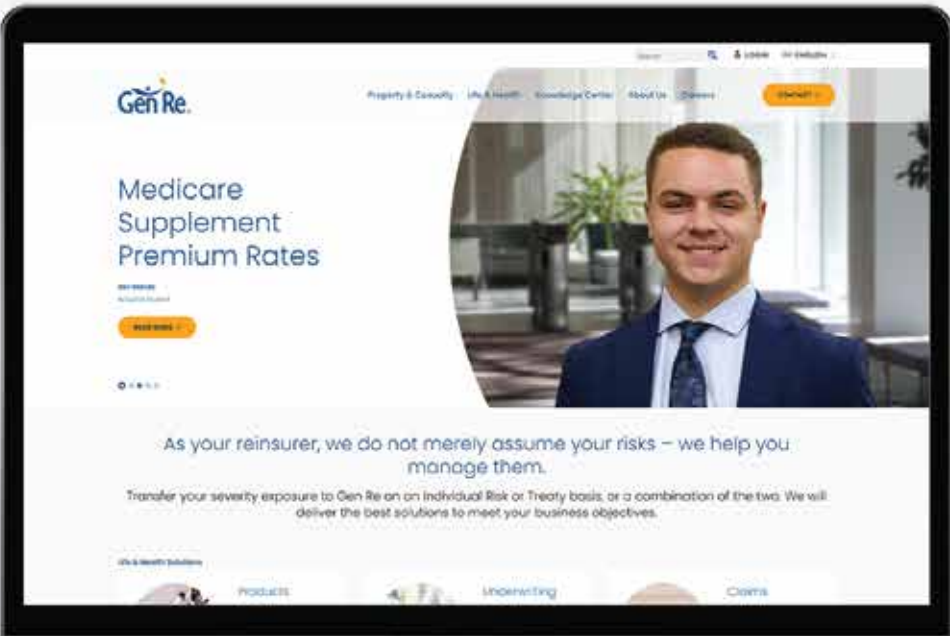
Search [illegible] Login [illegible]

Gen Re.

Property & Casualty Life & Health Knowledge Center About Us Careers CONTACT

Medicare Supplement Premium Rates

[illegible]
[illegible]

READ MORE

As your reinsurer, we do not merely assume your risks – we help you manage them.

Transfer your severity exposure to Gen Re on an Individual Risk or Treaty basis, or a combination of the two. We will deliver the best solutions to meet your business objectives.

Life & Health Solutions

Products

Underwriting

Claims